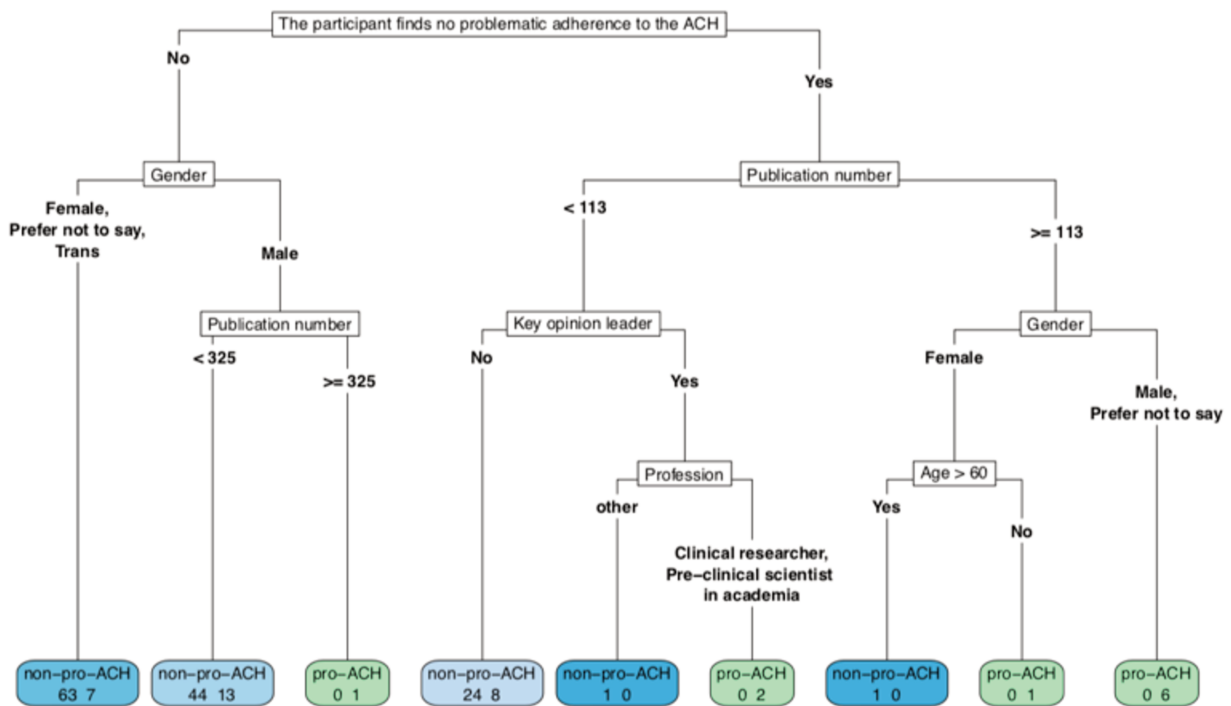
The participant finds no problematic adherence to the ACH

No

Yes

Gender

Female, Prefer not to say, Trans

Male

Publication number

< 325

>= 325

Publication number

< 113

>= 113

Key opinion leader

No

Yes

Profession

other

Clinical researcher, Pre−clinical scientist in academia

Gender

Female

Male, Prefer not to say

Age > 60

Yes

No

non−pro−ACH
63 7

non−pro−ACH
44 13

pro−ACH
0 1

non−pro−ACH
24 8

non−pro−ACH
1 0

pro−ACH
0 2

non−pro−ACH
1 0

pro−ACH
0 1

pro−ACH
0 6